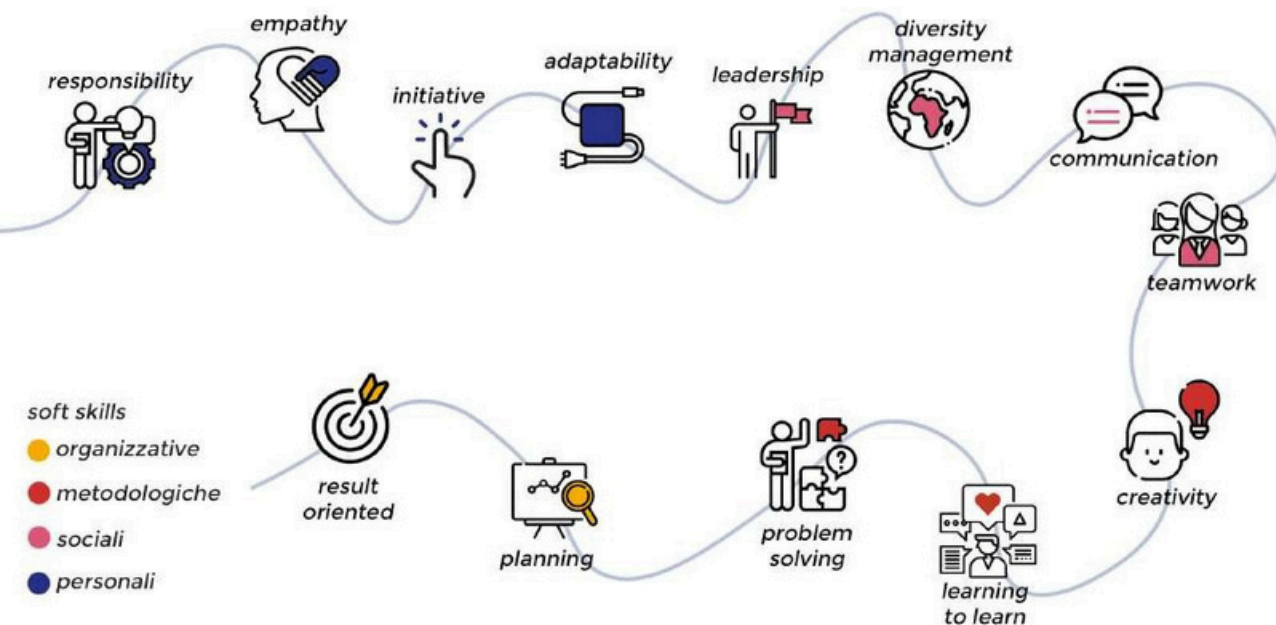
responsibility

empathy

initiative

adaptability

leadership

diversity management

communication

teamwork

creativity

learning to learn

problem solving

planning

result oriented

soft skills
organizzative
metodologiche
sociali
personali